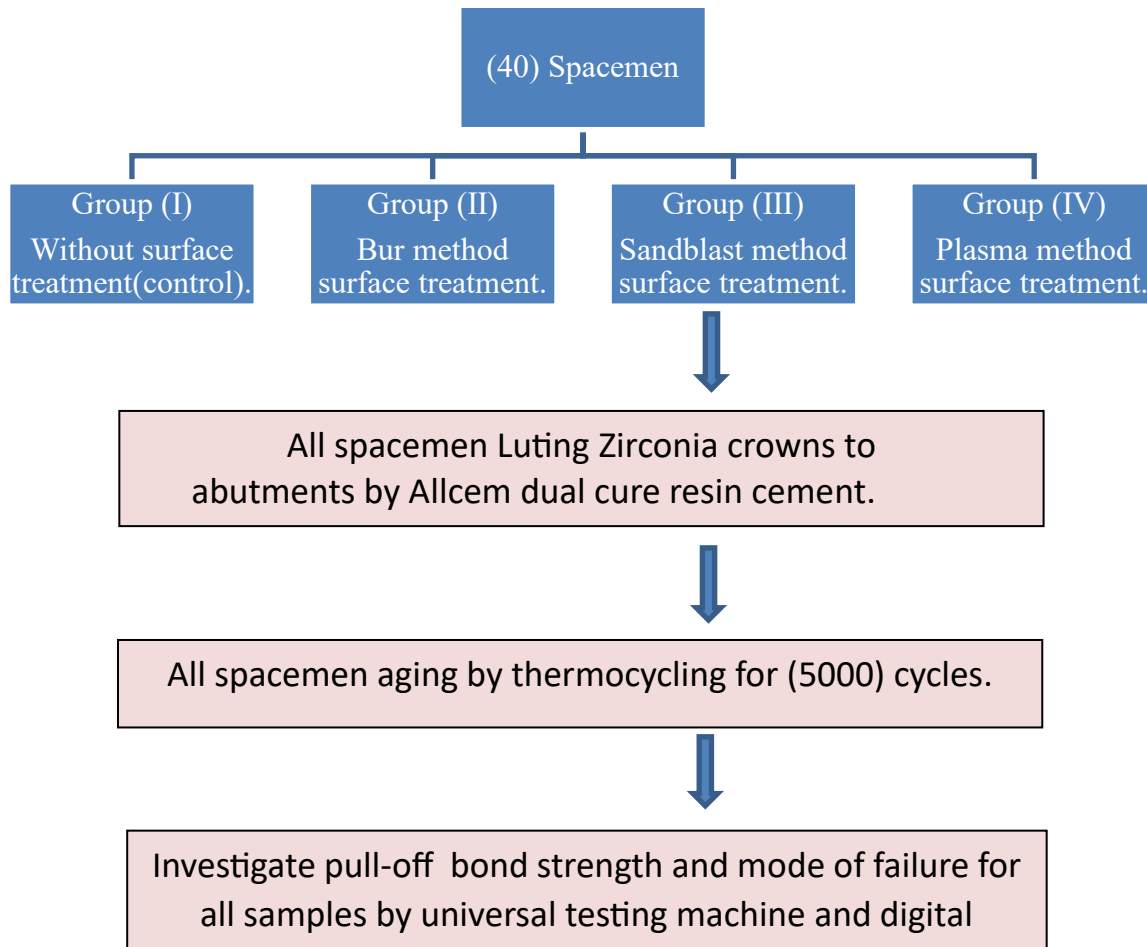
(40) Spacemen

Group (I)
Without surface treatment(control).

Group (II)
Bur method surface treatment.

Group (III)
Sandblast method surface treatment.

Group (IV)
Plasma method surface treatment.

All spacemen Luting Zirconia crowns to abutments by Allcem dual cure resin cement.

All spacemen aging by thermocycling for (5000) cycles.

Investigate pull-off bond strength and mode of failure for all samples by universal testing machine and digital